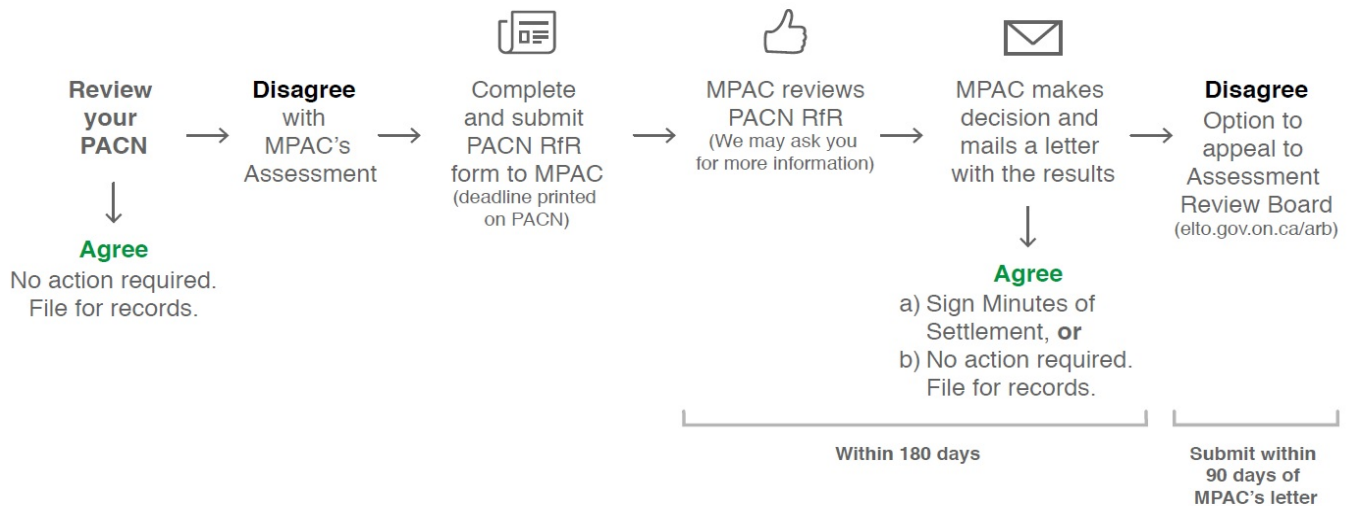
Review your PACN

Agree
No action required. File for records.

Disagree with MPAC's Assessment

Complete and submit PACN RfR form to MPAC
(deadline printed on PACN)

MPAC reviews PACN RfR
(We may ask you for more information)

MPAC makes decision and mails a letter with the results

Agree
a) Sign Minutes of Settlement, **or**
b) No action required. File for records.

Disagree
Option to appeal to Assessment Review Board
(elto.gov.on.ca/arb)

Within 180 days

Submit within 90 days of MPAC's letter